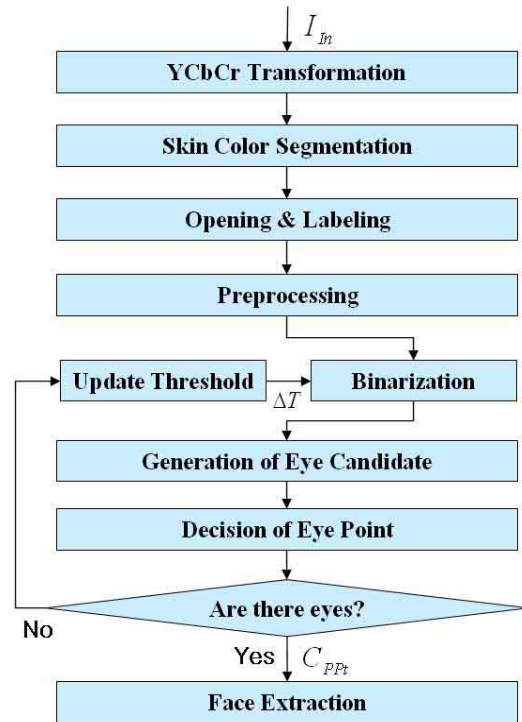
$I_{In}$

YCbCr Transformation

Skin Color Segmentation

Opening & Labeling

Preprocessing

Update Threshold

Binarization

$\Delta T$

Generation of Eye Candidate

Decision of Eye Point

Are there eyes?

No

Yes

$C_{PPt}$

Face Extraction